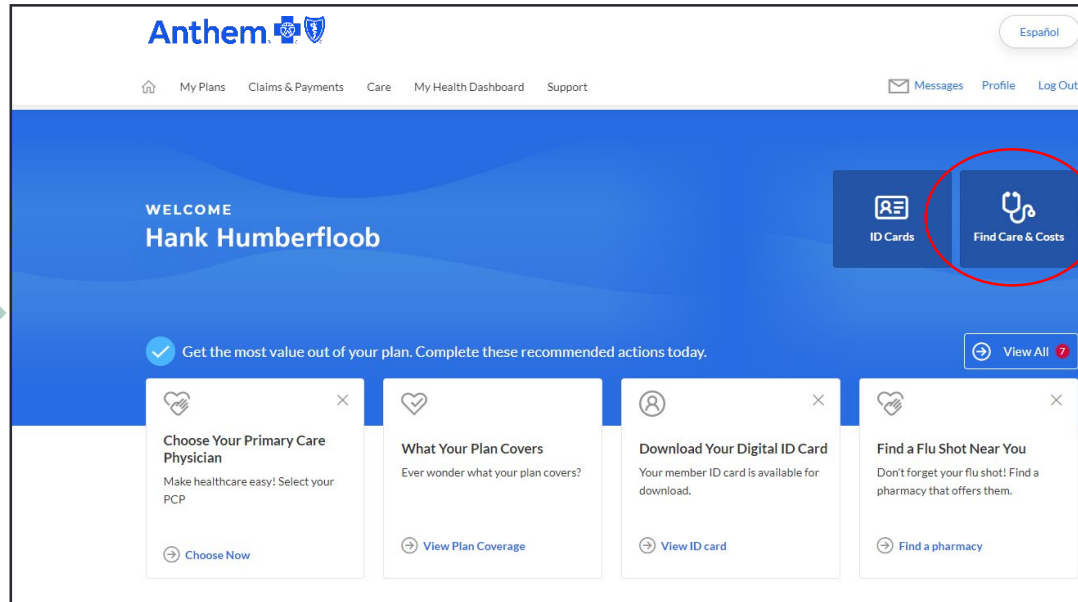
Anthem

Español

My Plans Claims & Payments Care My Health Dashboard Support

Messages Profile Log Out

WELCOME
Hank Humberfloob

ID Cards

Find Care & Costs

Get the most value out of your plan. Complete these recommended actions today.

View All 7

Choose Your Primary Care Physician
Make healthcare easy! Select your PCP
Choose Now

What Your Plan Covers
Ever wonder what your plan covers?
View Plan Coverage

Download Your Digital ID Card
Your member ID card is available for download.
View ID card

Find a Flu Shot Near You
Don't forget your flu shot! Find a pharmacy that offers them.
Find a pharmacy